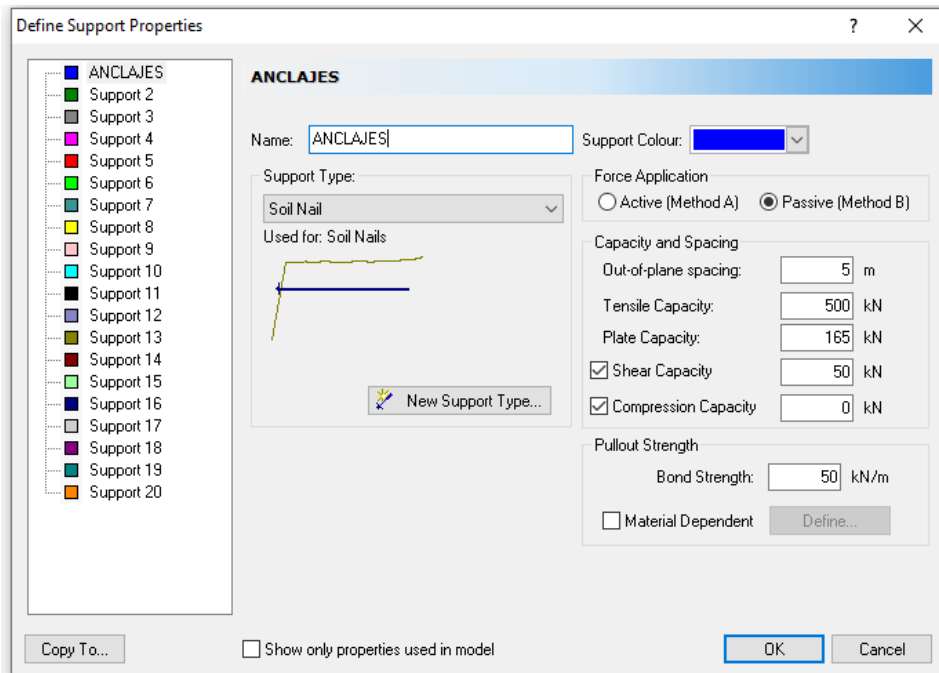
Define Support Properties

?

ANCLAJES
Support 2
Support 3
Support 4
Support 5
Support 6
Support 7
Support 8
Support 9
Support 10
Support 11
Support 12
Support 13
Support 14
Support 15
Support 16
Support 17
Support 18
Support 19
Support 20

ANCLAJES

Name: ANCLAJES

Support Colour:

Support Type:
Soil Nail
Used for: Soil Nails

New Support Type...

Force Application
Active (Method A)
Passive (Method B)

Capacity and Spacing
Out-of-plane spacing: 5 m
Tensile Capacity: 500 kN
Plate Capacity: 165 kN
Shear Capacity 50 kN
Compression Capacity 0 kN

Pullout Strength
Bond Strength: 50 kN/m
Material Dependent
Define...

Copy To...
Show only properties used in model
OK
Cancel